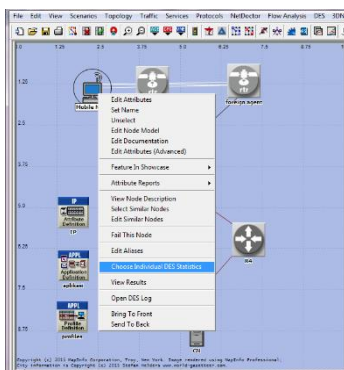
File Edit View Scenarios Topology Traffic Services Protocols NetDoctor Flow Analysis DES SIM

0 1.25 2.5 3.75 5.0 6.25 7.5 8.75

1.25

Mobile N

foreign agent

Edit Attributes
Set Name
Unselect
Edit Node Model
Edit Documentation
Edit Attributes (Advanced)

Feature In Showcase

Attribute Reports

View Node Description
Select Similar Nodes
Edit Similar Nodes

Fail This Node

Edit Aliases

Choose Individual DES Statistics

View Results

Open DES Log

Bring To Front
Send To Back

2.5

3.75

5.0

6.25

7.5

8.75

IP
Attribute Definition
IP

APPL
Application Definition
apllikasi

APPL
Profile Definition
profiles

R4

CN

Copyright (c) 2011 MapInfo Corporation, Troy, New York. Image rendered using MapInfo Professional. City information is Copyright (c) 2011 GeoName holders www.world-gazetteer.com.